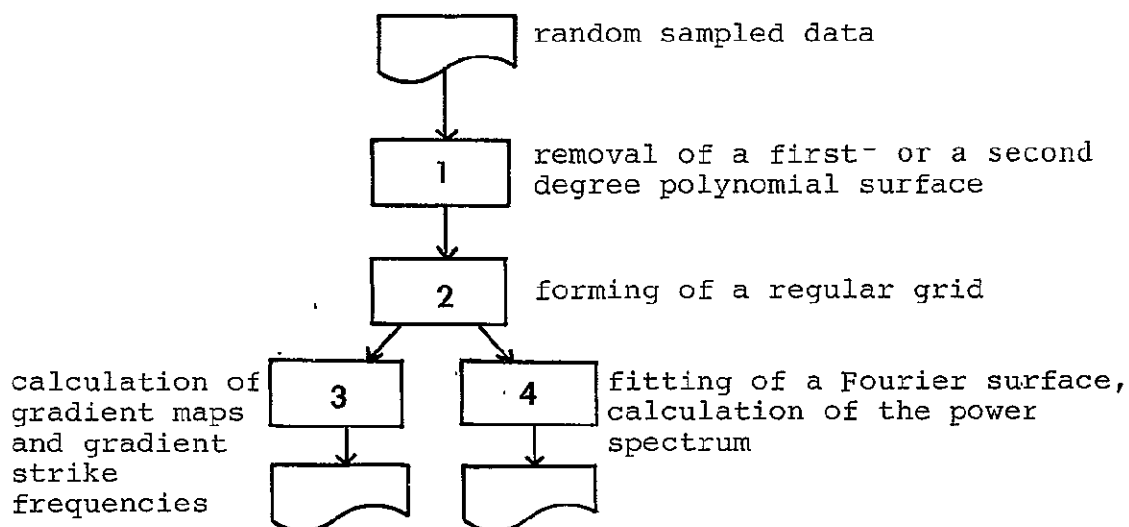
random sampled data

1

removal of a first- or a second degree polynomial surface

2

forming of a regular grid

calculation of gradient maps and gradient strike frequencies

3

4

fitting of a Fourier surface, calculation of the power spectrum